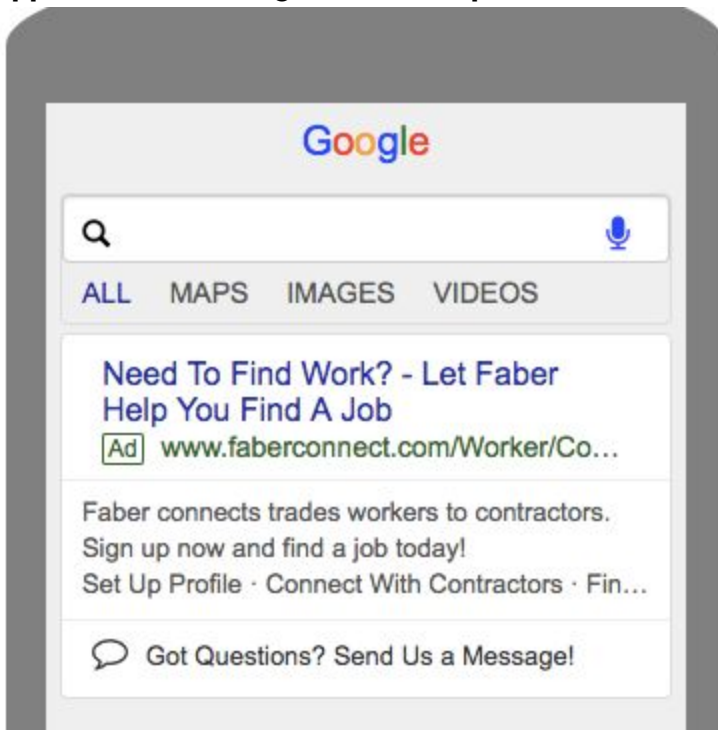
Google

ALL MAPS IMAGES VIDEOS

Need To Find Work? - Let Faber Help You Find A Job
Ad www.faberconnect.com/Worker/Co...

Faber connects trades workers to contractors. Sign up now and find a job today!
Set Up Profile · Connect With Contractors · Fin...

Got Questions? Send Us a Message!